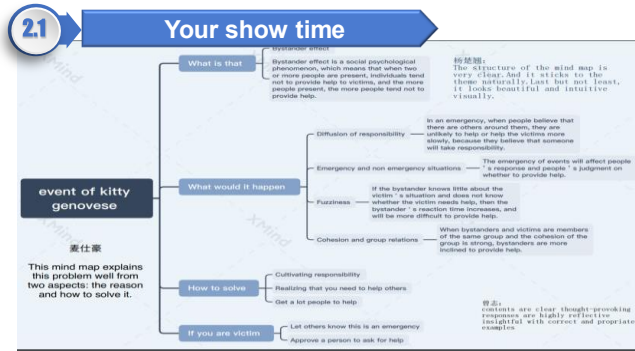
2.1

Your show time

event of kitty genovese

麦仕豪

This mind map explains this problem well from two aspects: the reason and how to solve it.

What is that

Bystander effect

Bystander effect is a social psychological phenomenon, which means that when two or more people are present, individuals tend not to provide help to victims, and the more people present, the more people tend not to provide help.

杨楚璐:
The structure of the mind map is very clear. And it sticks to the theme naturally. Last but not least, it looks beautiful and intuitive visually.

What would it happen

Diffusion of responsibility

In an emergency, when people believe that there are others around them, they are unlikely to help or help the victims more slowly, because they believe that someone will take responsibility.

Emergency and non emergency situations

The emergency of events will affect people ' s response and people ' s judgment on whether to provide help.

Fuzziness

If the bystander knows little about the victim ' s situation and does not know whether the victim needs help, then the bystander ' s reaction time increases, and will be more difficult to provide help.

Cohesion and group relations

When bystanders and victims are members of the same group and the cohesion of the group is strong, bystanders are more inclined to provide help.

How to solve

Cultivating responsibility

Realizing that you need to help others

Get a lot people to help

曾忞:
contents are clear thought-provoking responses are highly reflective insightful with correct and propriate examples

If you are victim

Let others know this is an emergency

Approve a person to ask for help

XMind

XMind

XMind